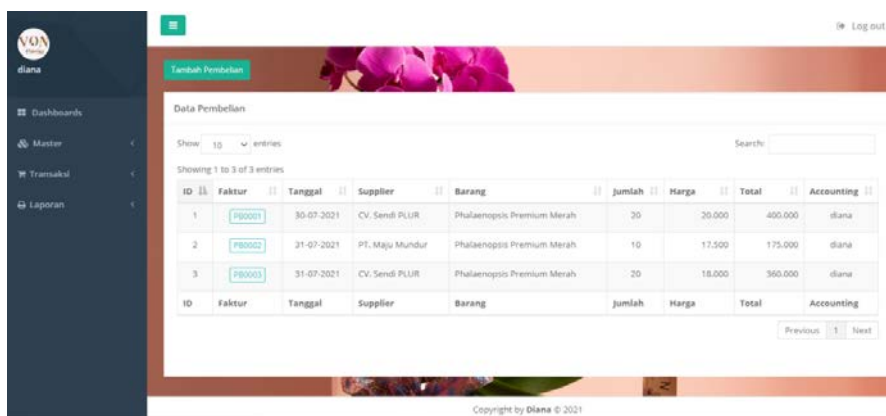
VON

diana

Dashboards

Master

Transaksi

Laporan

Log out

Tambah Pembelian

Data Pembelian

Show 10 entries

Search:

Showing 1 to 3 of 3 entries

| ID | Faktur | Tanggal | Supplier | Barang | Jumlah | Harga | Total | Accounting |
|---|---|---|---|---|---|---|---|---|
| 1 | PB0001 | 30-07-2021 | CV. Sendi PLUR | Phalaenopsis Premium Merah | 20 | 20.000 | 400.000 | diana |
| 2 | PB0002 | 31-07-2021 | PT. Maju Mundur | Phalaenopsis Premium Merah | 10 | 17.500 | 175.000 | diana |
| 3 | PB0003 | 31-07-2021 | CV. Sendi PLUR | Phalaenopsis Premium Merah | 20 | 18.000 | 360.000 | diana |
| ID | Faktur | Tanggal | Supplier | Barang | Jumlah | Harga | Total | Accounting |

Previous 1 Next

Copyright by Diana © 2021